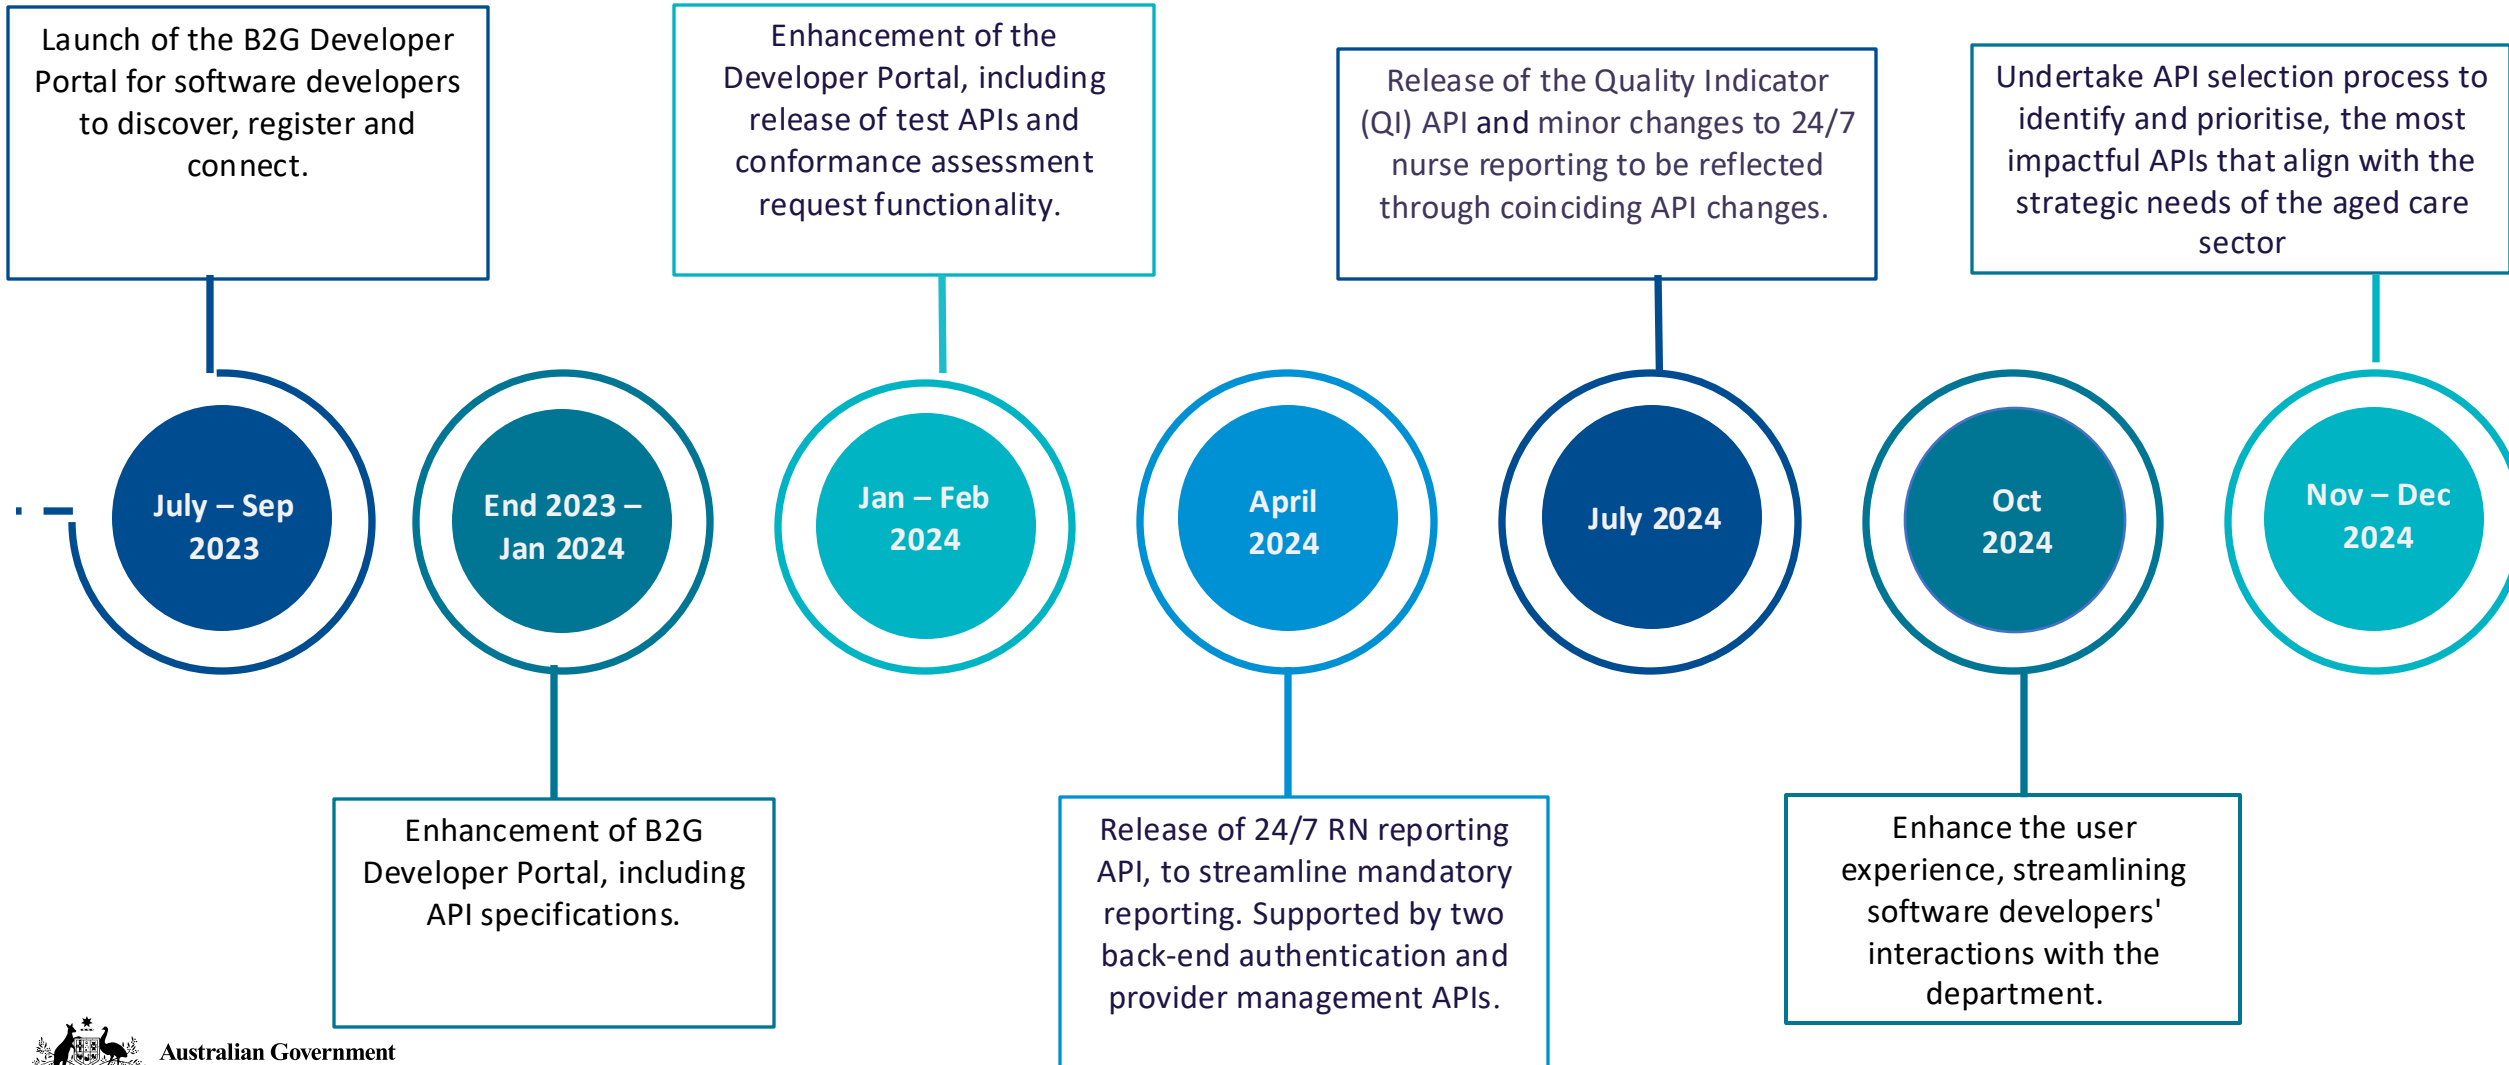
Launch of the B2G Developer Portal for software developers to discover, register and connect.

July – Sep 2023

End 2023 – Jan 2024

Enhancement of B2G Developer Portal, including API specifications.

Enhancement of the Developer Portal, including release of test APIs and conformance assessment request functionality.

Jan – Feb 2024

April 2024

Release of 24/7 RN reporting API, to streamline mandatory reporting. Supported by two back-end authentication and provider management APIs.

Release of the Quality Indicator (QI) API and minor changes to 24/7 nurse reporting to be reflected through coinciding API changes.

July 2024

Oct 2024

Enhance the user experience, streamlining software developers' interactions with the department.

Undertake API selection process to identify and prioritise, the most impactful APIs that align with the strategic needs of the aged care sector

Nov – Dec 2024

Australian Government